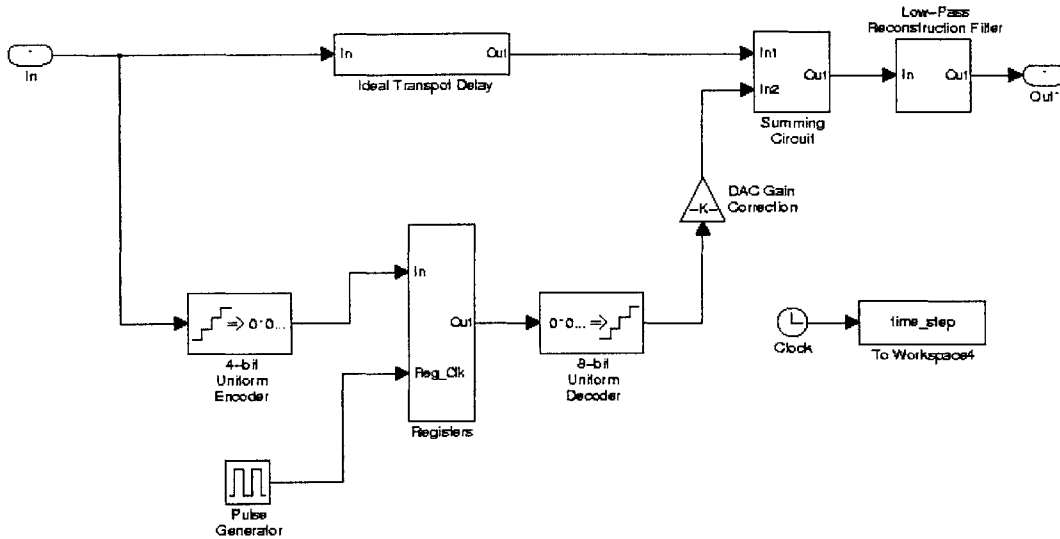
1
In

In Out
Ideal Transpot Delay

In1
In2 Out
Summing Circuit

Low-Pass Reconstruction Filter
In Out

1
Out1

-K-
DAC Gain Correction

0'0...
4-bit Uniform Encoder

In
Out
Reg_Clk
Registers

0'0...
8-bit Uniform Decoder

Clock

time_step
To Workspace4

Pulse Generator